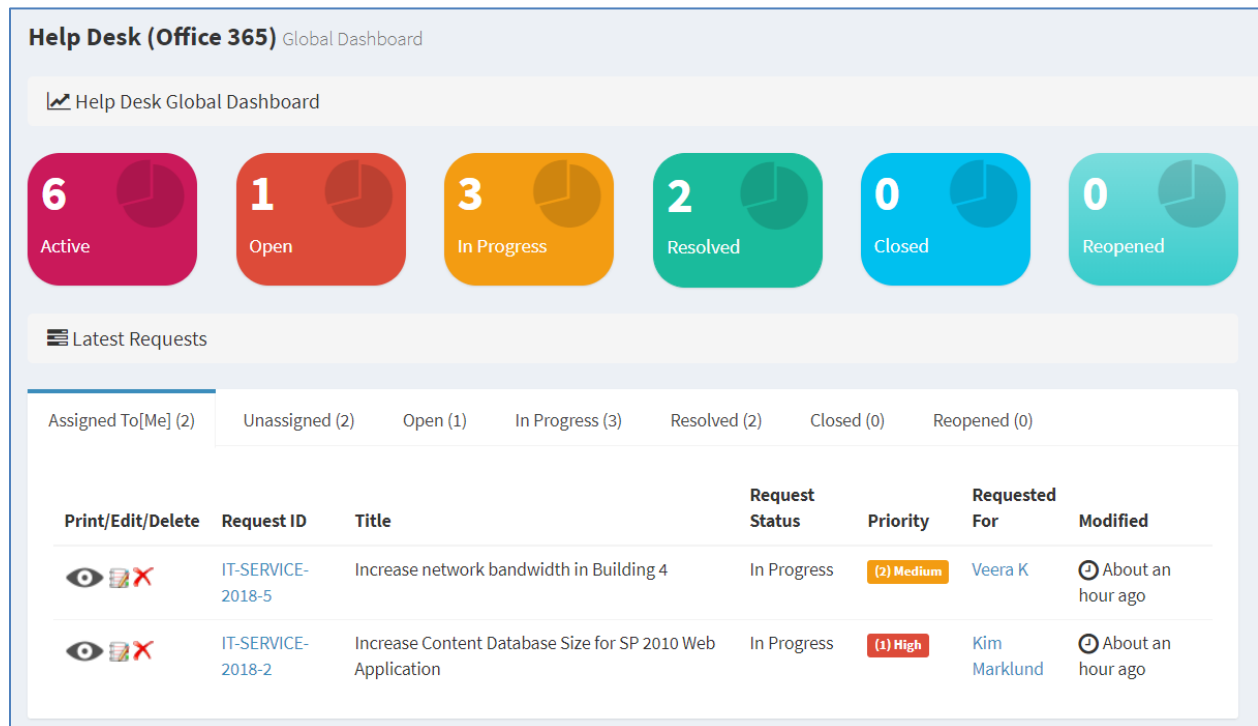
Help Desk (Office 365) Global Dashboard

Help Desk Global Dashboard

6
Active

1
Open

3
In Progress

2
Resolved

0
Closed

0
Reopened

Latest Requests

Assigned To[Me] (2) Unassigned (2) Open (1) In Progress (3) Resolved (2) Closed (0) Reopened (0)

| Print/Edit/Delete | Request ID | Title | Request Status | Priority | Requested For | Modified |
|---|---|---|---|---|---|---|
| | IT-SERVICE-2018-5 | Increase network bandwidth in Building 4 | In Progress | (2) Medium | Veera K | About an hour ago |
| | IT-SERVICE-2018-2 | Increase Content Database Size for SP 2010 Web Application | In Progress | (1) High | Kim Marklund | About an hour ago |